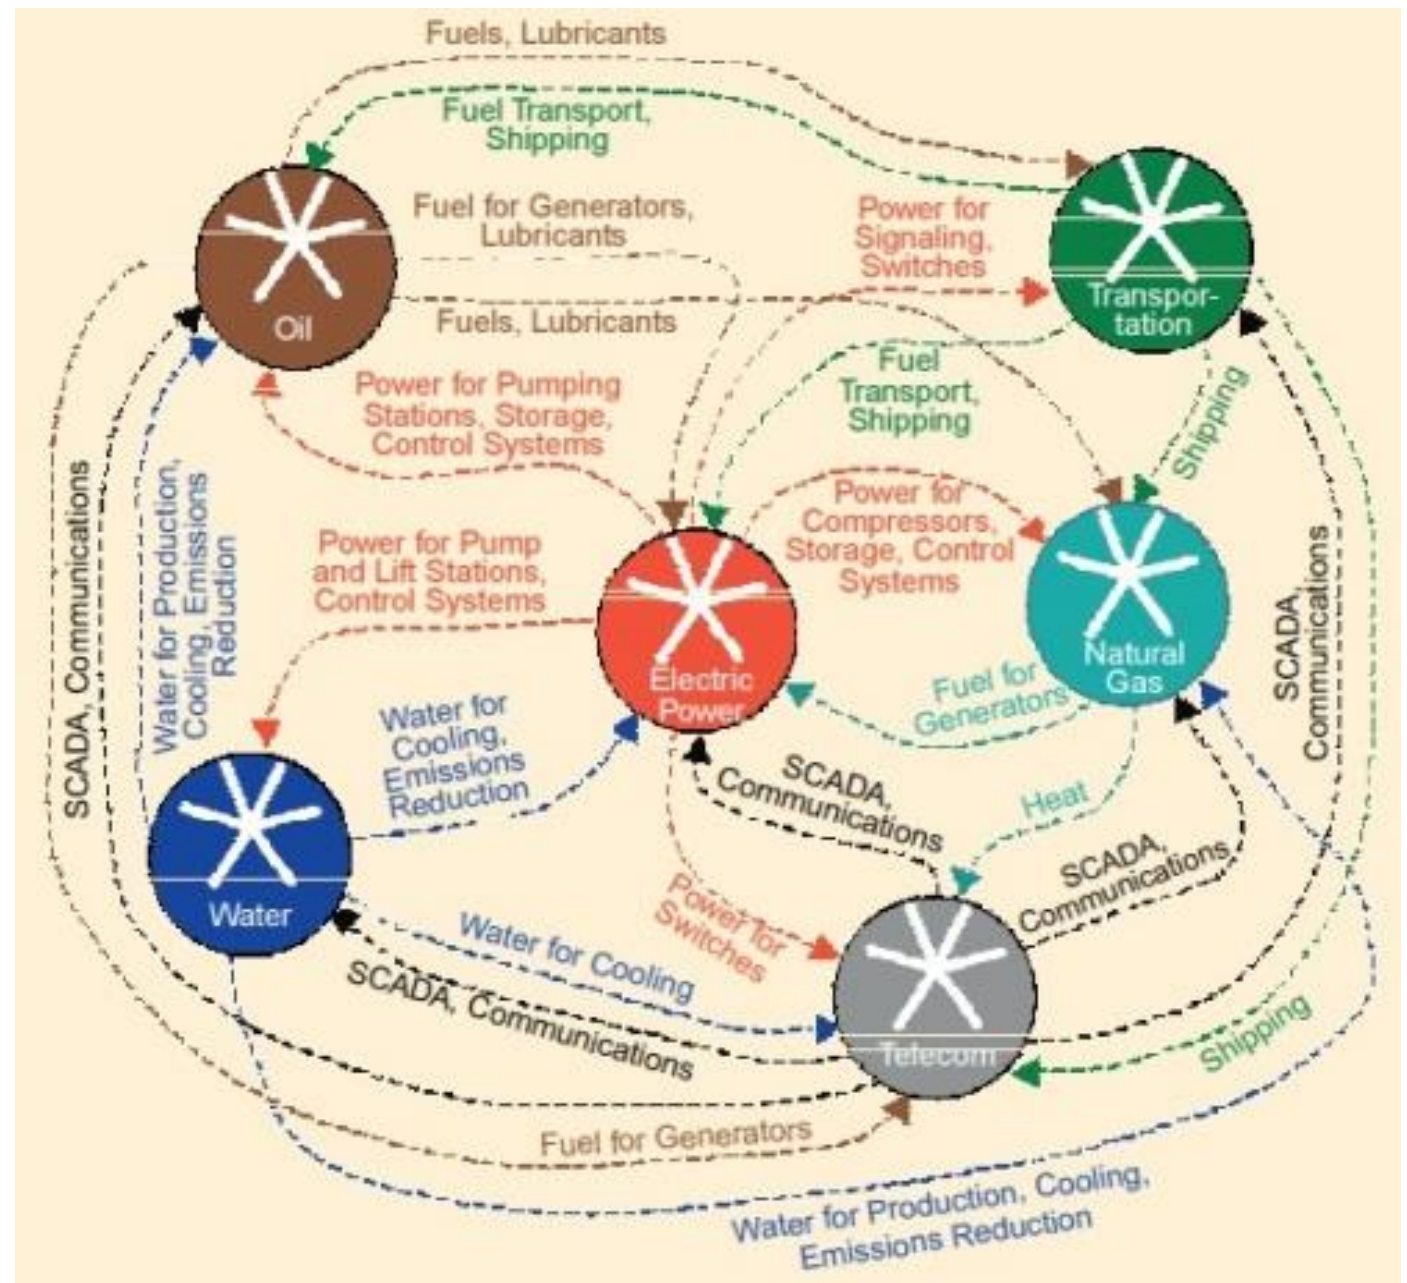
Fuels, Lubricants

Fuel Transport, Shipping

Oil

Fuel for Generators, Lubricants

Power for Signaling, Switches

Transportation

Fuels, Lubricants

Power for Pumping Stations, Storage, Control Systems

Fuel Transport, Shipping

Shipping

SCADA, Communications

Water for Production, Cooling, Emissions Reduction

Power for Compressors, Storage, Control Systems

Power for Pump and Lift Stations, Control Systems

Natural Gas

Electric Power

SCADA, Communications

Fuel for Generators

Water for Cooling, Emissions Reduction

SCADA, Communications

Heat

Water

SCADA, Communications

Power for Switches

Water for Cooling

SCADA, Communications

Telecom

Shipping

Fuel for Generators

Water for Production, Cooling, Emissions Reduction